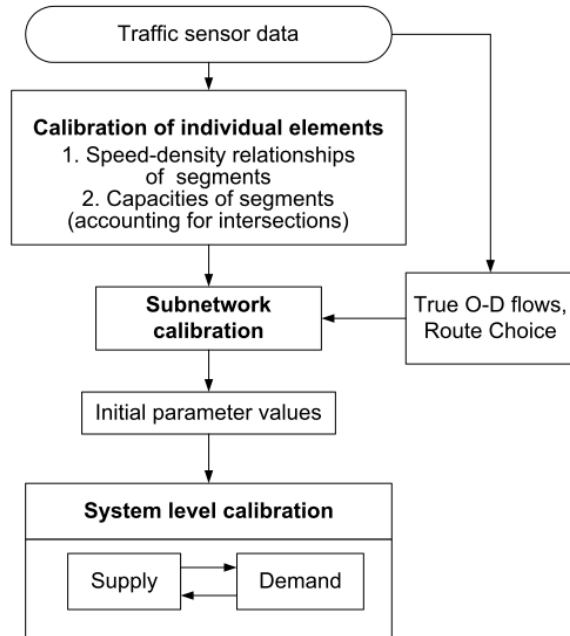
Traffic sensor data

Calibration of individual elements
1. Speed-density relationships of segments
2. Capacities of segments (accounting for intersections)

Subnetwork calibration

True O-D flows, Route Choice

Initial parameter values

System level calibration

Supply

Demand